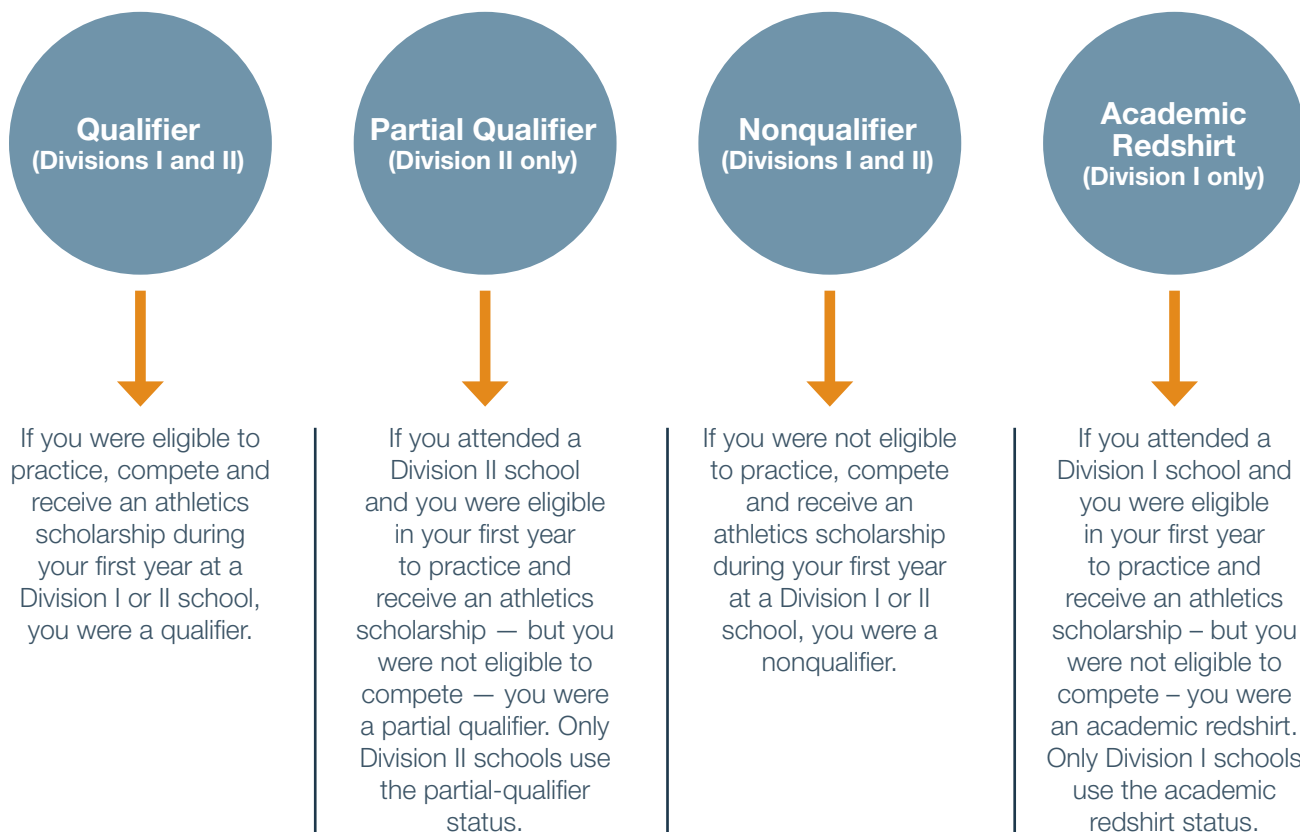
Qualifier
(Divisions I and II)

If you were eligible to practice, compete and receive an athletics scholarship during your first year at a Division I or II school, you were a qualifier.

Partial Qualifier
(Division II only)

If you attended a Division II school and you were eligible in your first year to practice and receive an athletics scholarship — but you were not eligible to compete — you were a partial qualifier. Only Division II schools use the partial-qualifier status.

Nonqualifier
(Divisions I and II)

If you were not eligible to practice, compete and receive an athletics scholarship during your first year at a Division I or II school, you were a nonqualifier.

Academic Redshirt
(Division I only)

If you attended a Division I school and you were eligible in your first year to practice and receive an athletics scholarship – but you were not eligible to compete – you were an academic redshirt. Only Division I schools use the academic redshirt status.